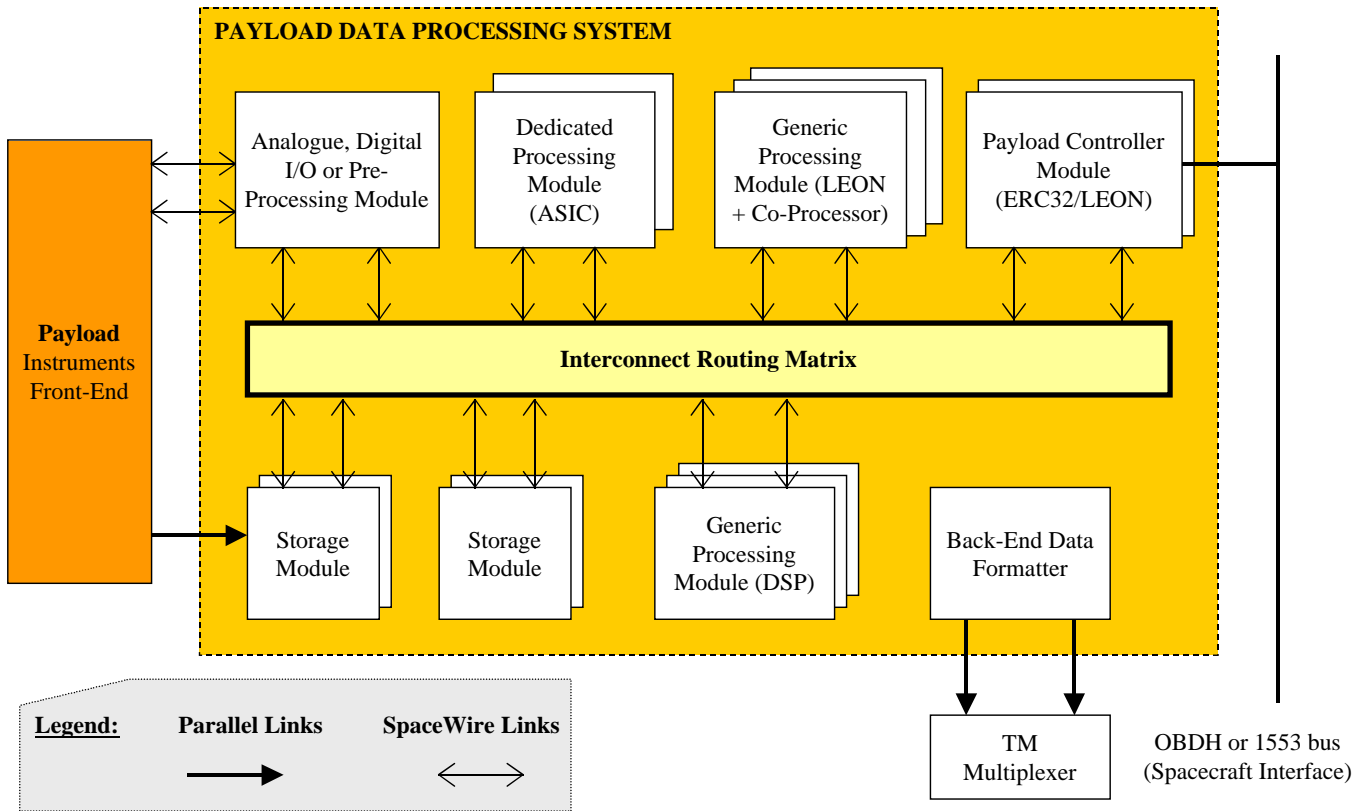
PAYLOAD DATA PROCESSING SYSTEM

Payload Instruments Front-End

Analogue, Digital I/O or Pre-Processing Module

Dedicated Processing Module (ASIC)

Generic Processing Module (LEON + Co-Processor)

Payload Controller Module (ERC32/LEON)

Interconnect Routing Matrix

Storage Module

Storage Module

Generic Processing Module (DSP)

Back-End Data Formatter

TM Multiplexer

OBDH or 1553 bus (Spacecraft Interface)

Legend: Parallel Links SpaceWire Links